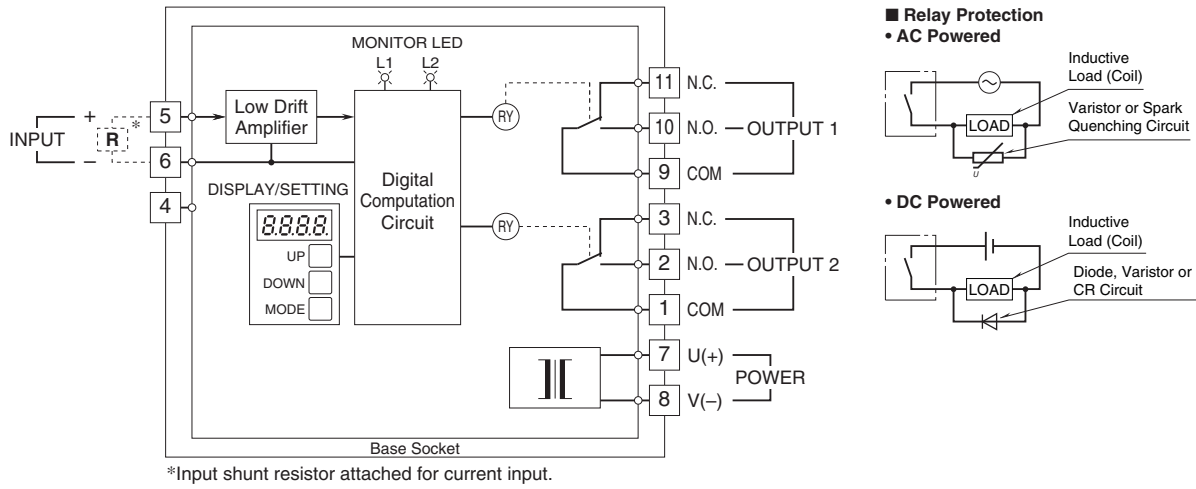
MONITOR LED
L1 L2

INPUT
+
–
R
*
5
6
4

Low Drift Amplifier

Digital Computation Circuit

DISPLAY/SETTING
8.8.8.8.
UP
DOWN
MODE

RY
RY

11 N.C.
10 N.O. — OUTPUT 1
9 COM
3 N.C.
2 N.O. — OUTPUT 2
1 COM
7 U(+)
8 V(–)
POWER

Base Socket

*Input shunt resistor attached for current input.

■ Relay Protection
• AC Powered
Inductive Load (Coil)
LOAD
Varistor or Spark Quenching Circuit
U

• DC Powered
Inductive Load (Coil)
LOAD
Diode, Varistor or CR Circuit